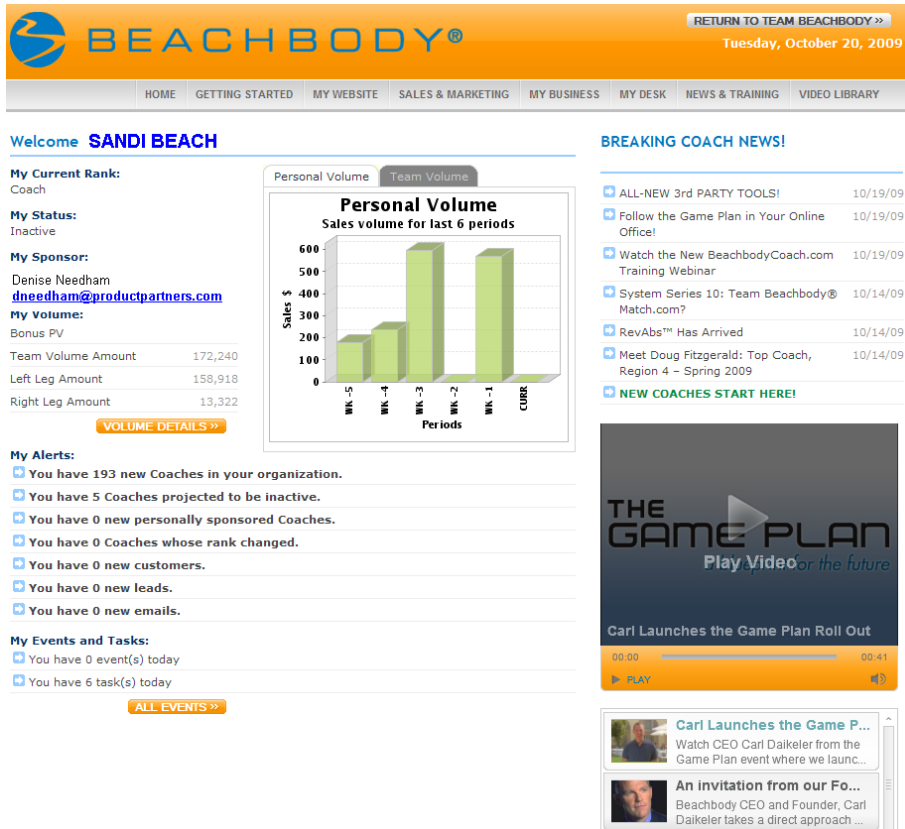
BEACHBODY®

RETURN TO TEAM BEACHBODY »

Tuesday, October 20, 2009

HOME | GETTING STARTED | MY WEBSITE | SALES & MARKETING | MY BUSINESS | MY DESK | NEWS & TRAINING | VIDEO LIBRARY

Welcome SANDI BEACH

My Current Rank:
Coach

My Status:
Inactive

My Sponsor:
Denise Needham
dneedham@productpartners.com

My Volume:
Bonus PV

| Team Volume Amount | 172,240 |
|---|---|
| Left Leg Amount | 158,918 |
| Right Leg Amount | 13,322 |

VOLUME DETAILS »

Personal Volume | Team Volume

Personal Volume
Sales volume for last 6 periods

Sales $
600
500
400
300
200
100
0

WK -5
WK -4
WK -3
WK -2
WK -1
CURR

Periods

My Alerts:
You have 193 new Coaches in your organization.
You have 5 Coaches projected to be inactive.
You have 0 new personally sponsored Coaches.
You have 0 Coaches whose rank changed.
You have 0 new customers.
You have 0 new leads.
You have 0 new emails.

My Events and Tasks:
You have 0 event(s) today
You have 6 task(s) today

ALL EVENTS »

BREAKING COACH NEWS!

ALL-NEW 3rd PARTY TOOLS! 10/19/09
Follow the Game Plan in Your Online Office! 10/19/09
Watch the New BeachbodyCoach.com Training Webinar 10/19/09
System Series 10: Team Beachbody® Match.com? 10/14/09
RevAbs™ Has Arrived 10/14/09
Meet Doug Fitzgerald: Top Coach, Region 4 – Spring 2009 10/14/09
NEW COACHES START HERE!

THE GAME PLAN
Play Video
for the future

Carl Launches the Game Plan Roll Out

00:00 00:41
PLAY

Carl Launches the Game P...
Watch CEO Carl Daikeler from the Game Plan event where we launc...

An invitation from our Fo...
Beachbody CEO and Founder, Carl Daikeler takes a direct approach ...